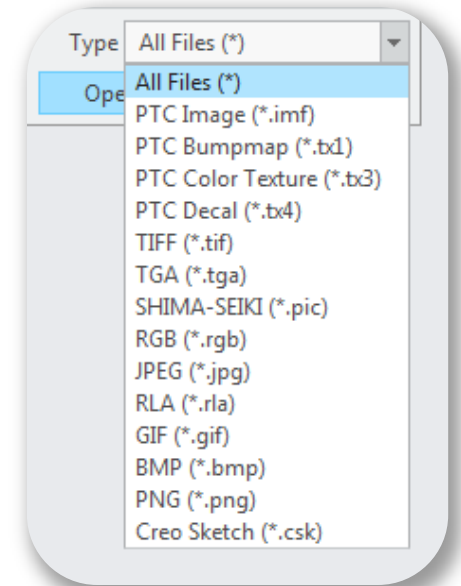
Type All Files (*)

Ope

All Files (*)
PTC Image (*.imf)
PTC Bumpmap (*.tx1)
PTC Color Texture (*.tx3)
PTC Decal (*.tx4)
TIFF (*.tif)
TGA (*.tga)
SHIMA-SEIKI (*.pic)
RGB (*.rgb)
JPEG (*.jpg)
RLA (*.rla)
GIF (*.gif)
BMP (*.bmp)
PNG (*.png)
Creo Sketch (*.csk)